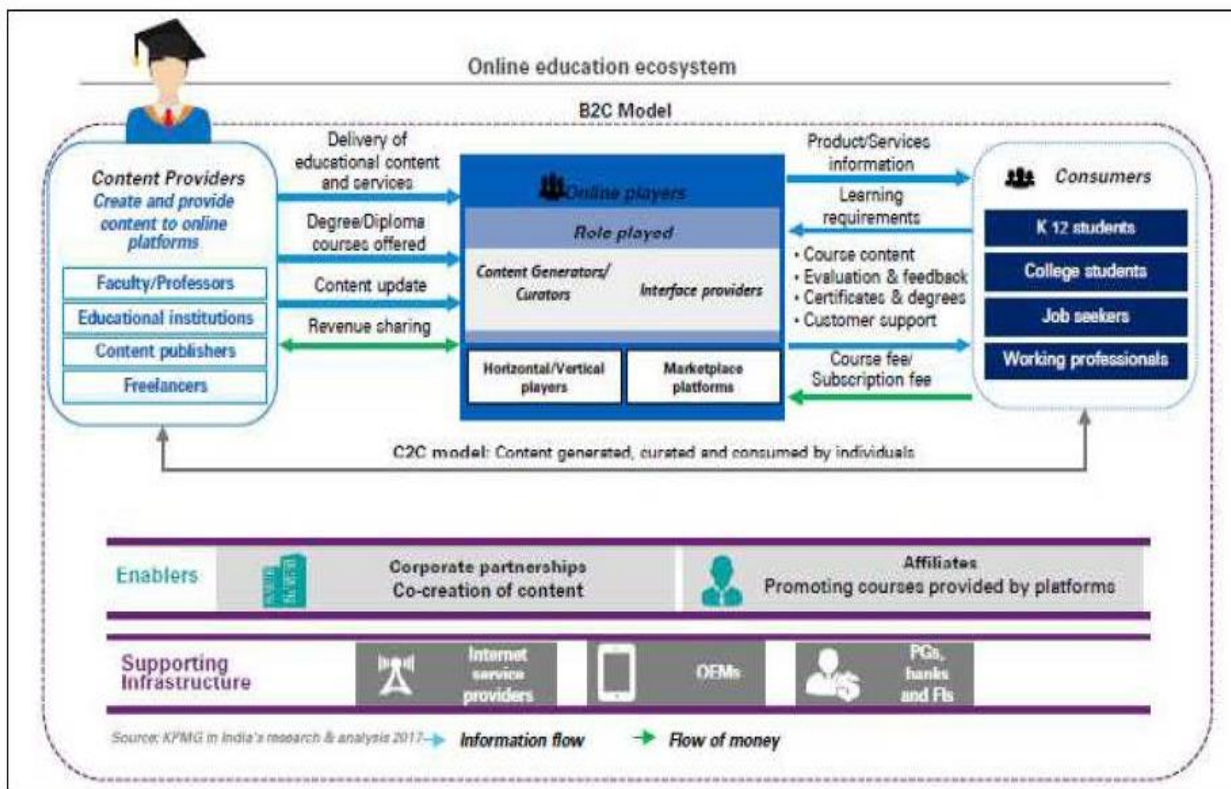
Online education ecosystem

B2C Model

Content Providers
Create and provide content to online platforms

Faculty/Professors
Educational institutions
Content publishers
Freelancers

Delivery of educational content and services
Degree/Diploma courses offered
Content update
Revenue sharing

Online players
Role played
Content Generators/ Curators
Interface providers
Horizontal/Vertical players
Marketplace platforms

Product/Services information
Learning requirements
• Course content
• Evaluation & feedback
• Certificates & degrees
• Customer support
Course fee/ Subscription fee

Consumers
K 12 students
College students
Job seekers
Working professionals

C2C model: Content generated, curated and consumed by individuals

Enablers
Corporate partnerships
Co-creation of content
Affiliates
Promoting courses provided by platforms

Supporting Infrastructure
Internet service providers
OEMs
PGs, banks and FIs

Source: KPMG in India's research & analysis 2017 Information flow Flow of money